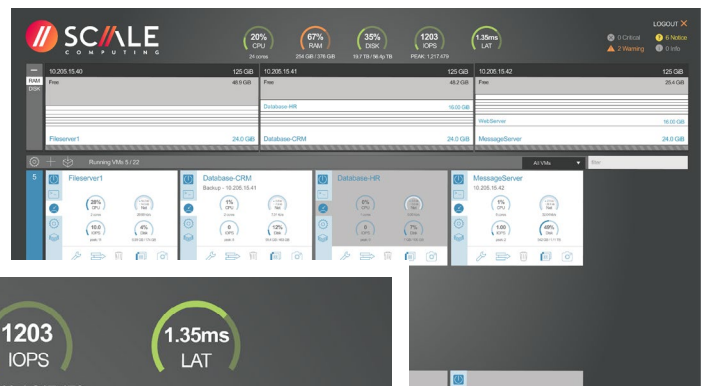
SCALE COMPUTING

20% CPU 24 cores

67% RAM 254 GB / 378 GB

35% DISK 19.7 TB / 56.4p TB

1203 IOPS PEAK: 1,217,479

1.35ms LAT

LOGOUT

0 Critical 6 Notice
2 Warning 0 Info

RAM
DISK

10.205.15.40 125 GB
Free 40.9 GB
Fileserver1 24.0 GB

10.205.15.41 125 GB
Free 48.2 GB
Database-HR 16.00 GB
Database-CRM 24.0 GB

10.205.15.42 125 GB
Free 25.4 GB
WebServer 16.00 GB
MessageServer 24.0 GB

Running VMs 5 / 22

All VMs

5

Fileserver1
20% CPU
4% Disk
10.0 IOPS

Database-CRM
Backup - 10.205.15.41
1% CPU
0 IOPS
12% Disk

Database-HR
0% CPU
0 IOPS
7% Disk

MessageServer
10.205.15.42
1% CPU
1.00 IOPS
49% Disk

1203
IOPS

1.35ms
LAT